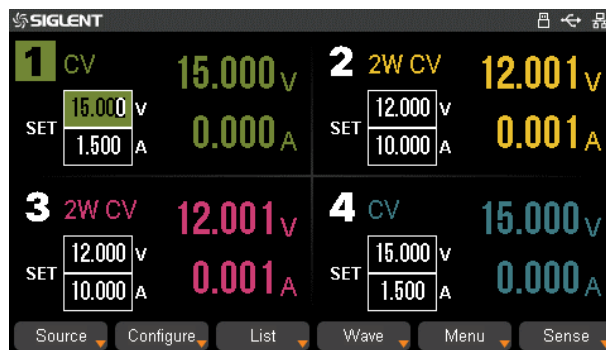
SIGLENT

1 CV
SET
15.000 V
1.500 A
15.000 V
0.000 A

2 2W CV
SET
12.000 V
10.000 A
12.001 V
0.001 A

3 2W CV
SET
12.000 V
10.000 A
12.001 V
0.001 A

4 CV
SET
15.000 V
1.500 A
15.000 V
0.000 A

Source Configure List Wave Menu Sense